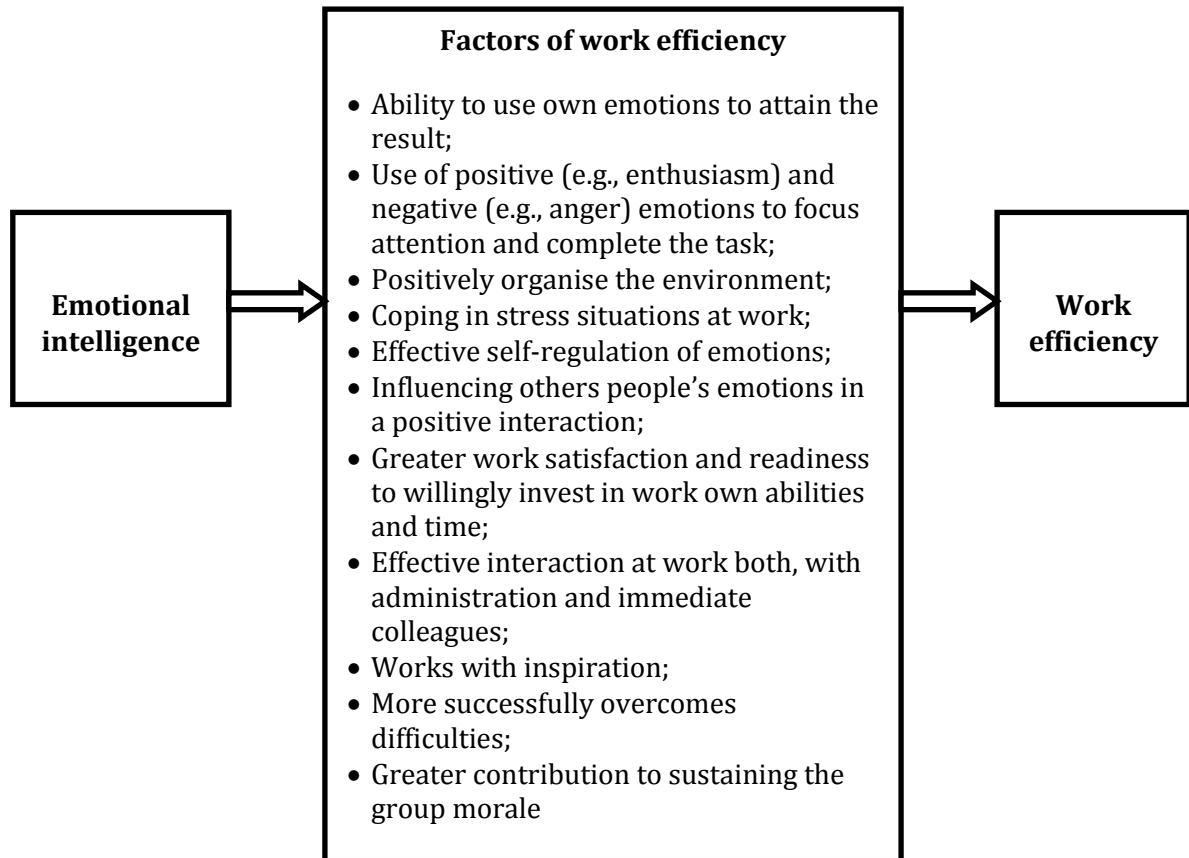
Emotional intelligence

Factors of work efficiency

- Ability to use own emotions to attain the result;
- Use of positive (e.g., enthusiasm) and negative (e.g., anger) emotions to focus attention and complete the task;
- Positively organise the environment;
- Coping in stress situations at work;
- Effective self-regulation of emotions;
- Influencing others people's emotions in a positive interaction;
- Greater work satisfaction and readiness to willingly invest in work own abilities and time;
- Effective interaction at work both, with administration and immediate colleagues;
- Works with inspiration;
- More successfully overcomes difficulties;
- Greater contribution to sustaining the group morale

Work efficiency